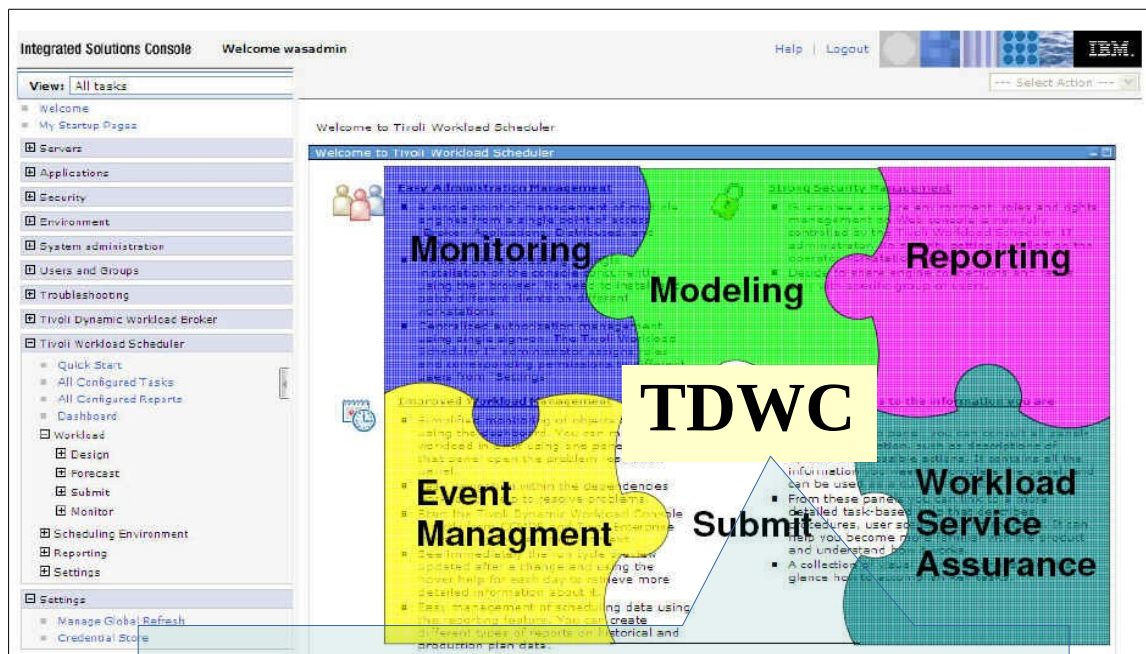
Integrated Solutions Console Welcome wasadmin

Help | Logout

IBM.

--- Select Action ---

View: All tasks

Welcome
My Startup Pages
Servers
Applications
Security
Environment
System administration
Users and Groups
Troubleshooting
Tivoli Dynamic Workload Broker
Tivoli Workload Scheduler
Quick Start
All Configured Tasks
All Configured Reports
Dashboard
Workload
Design
Forecast
Submit
Monitor
Scheduling Environment
Reporting
Settings
Settings
Manage Global Refresh
Credential Store

Welcome to Tivoli Workload Scheduler

Welcome to Tivoli Workload Scheduler

Easy Administration Management

Strong Security Management

Improved Workload Management

Monitoring

Modeling

Reporting

TDWC

Event Managment

Submit

Workload Service Assurance

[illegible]